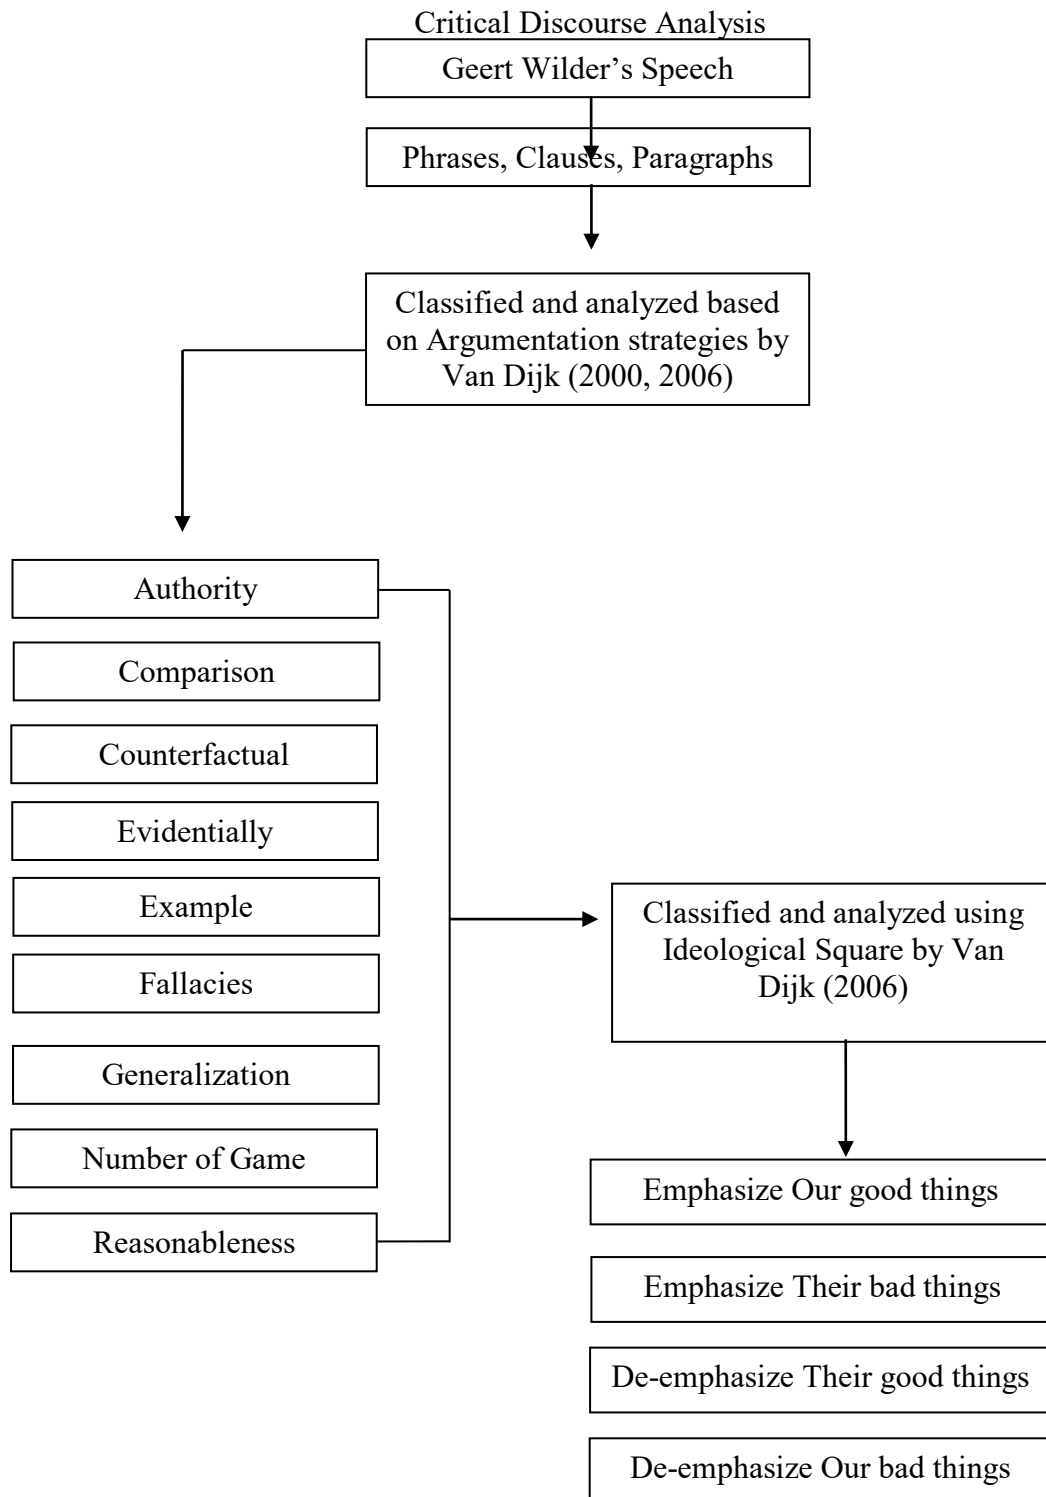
Critical Discourse Analysis

Geert Wilder's Speech

Phrases, Clauses, Paragraphs

Classified and analyzed based on Argumentation strategies by Van Dijk (2000, 2006)

Authority

Comparison

Counterfactual

Evidentially

Example

Fallacies

Generalization

Number of Game

Reasonableness

Classified and analyzed using Ideological Square by Van Dijk (2006)

Emphasize Our good things

Emphasize Their bad things

De-emphasize Their good things

De-emphasize Our bad things